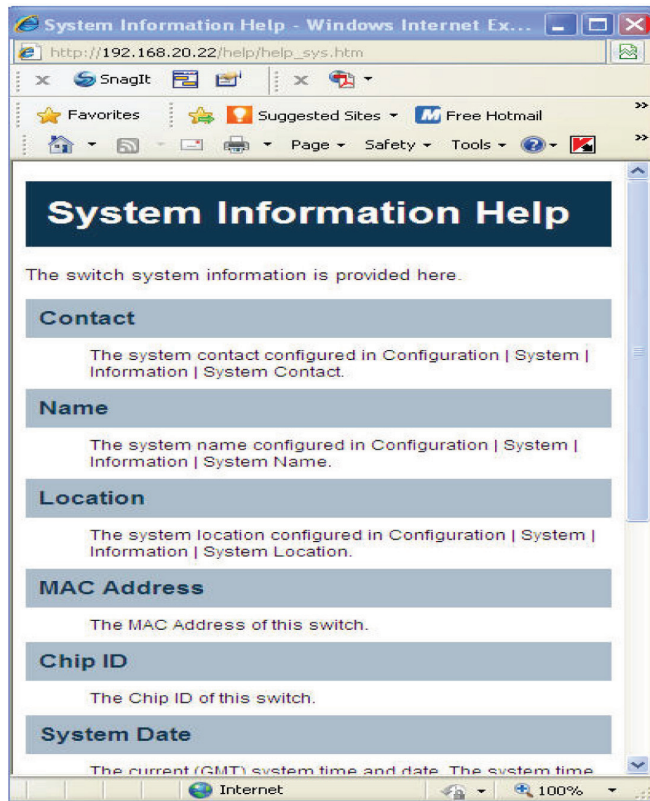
System Information Help - Windows Internet Ex...

http://192.168.20.22/help/help_sys.htm

SnagIt

Favorites
Suggested Sites
Free Hotmail

Page
Safety
Tools

System Information Help

The switch system information is provided here.

Contact

The system contact configured in Configuration | System | Information | System Contact.

Name

The system name configured in Configuration | System | Information | System Name.

Location

The system location configured in Configuration | System | Information | System Location.

MAC Address

The MAC Address of this switch.

Chip ID

The Chip ID of this switch.

System Date

The current (GMT) system time and date. The system time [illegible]

Internet
100%